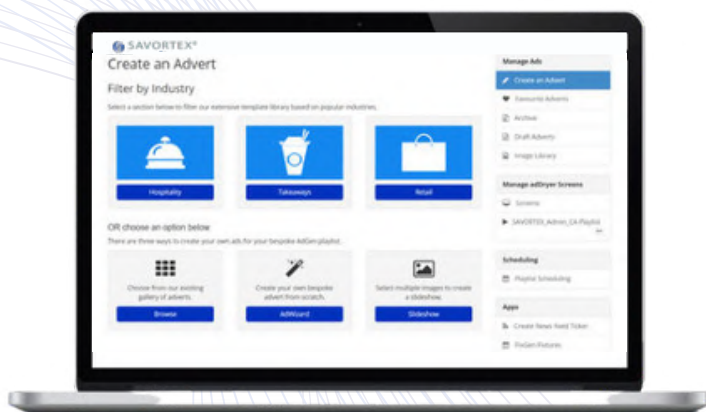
SAVORTEX®
Create an Advert
Filter by Industry
Select a section below to filter our extensive template library based on popular industries.
Hospitality
Takeaways
Retail
OR choose an option below
There are three ways to create your own ads for your bespoke AdGen playlist.
Choose from our existing gallery of adverts.
Browse
Create your own bespoke advert from scratch.
AdWizard
Select multiple images to create a slideshow.
Slideshow

Manage Ads
Create an Advert
Favourite Adverts
Archive
Draft Adverts
Image Library
Manage adDryer Screens
Screens
SAVORTEX_Admin_CA Playlist
Scheduling
Playlist Scheduling
Apps
Create News Feed Ticker
FixGen Fixtures